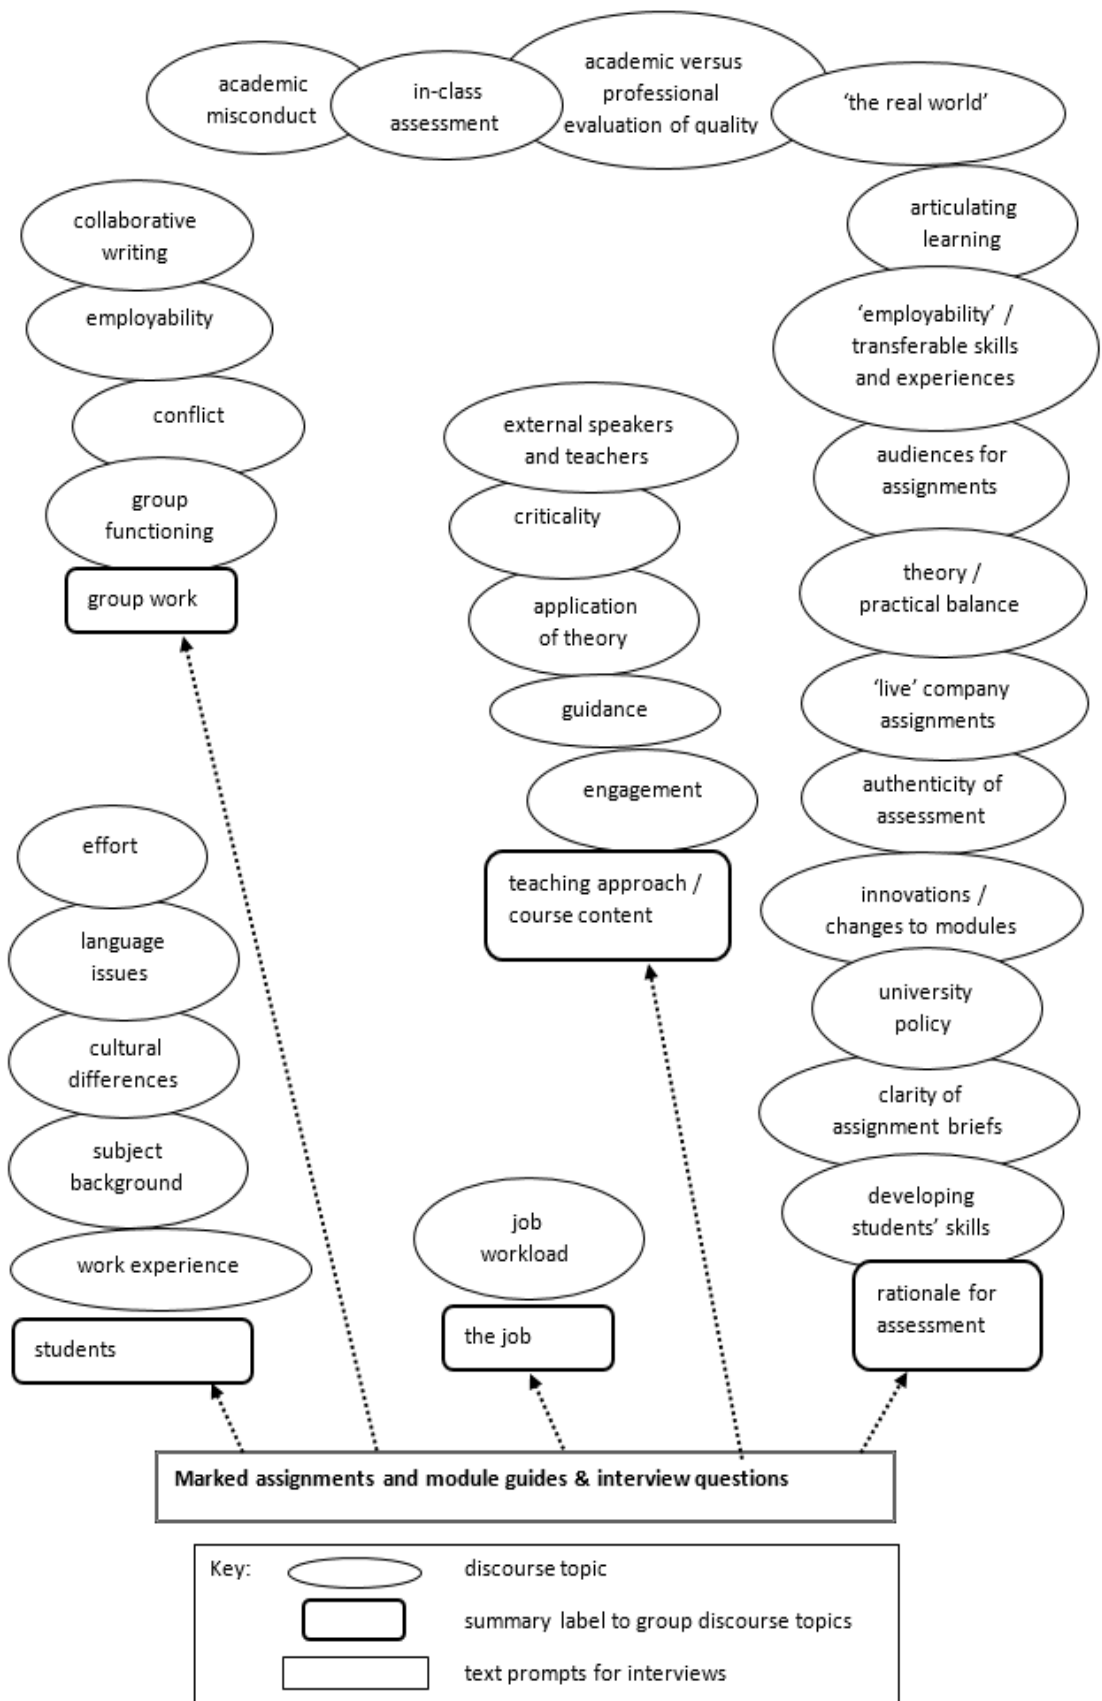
academic misconduct

in-class assessment

academic versus professional evaluation of quality

'the real world'

collaborative writing

employability

conflict

group functioning

group work

articulating learning

'employability' / transferable skills and experiences

audiences for assignments

theory / practical balance

'live' company assignments

authenticity of assessment

innovations / changes to modules

university policy

clarity of assignment briefs

developing students' skills

rationale for assessment

external speakers and teachers

criticality

application of theory

guidance

engagement

teaching approach / course content

effort

language issues

cultural differences

subject background

work experience

students

job workload

the job

Marked assignments and module guides & interview questions

Key:

discourse topic

summary label to group discourse topics

text prompts for interviews